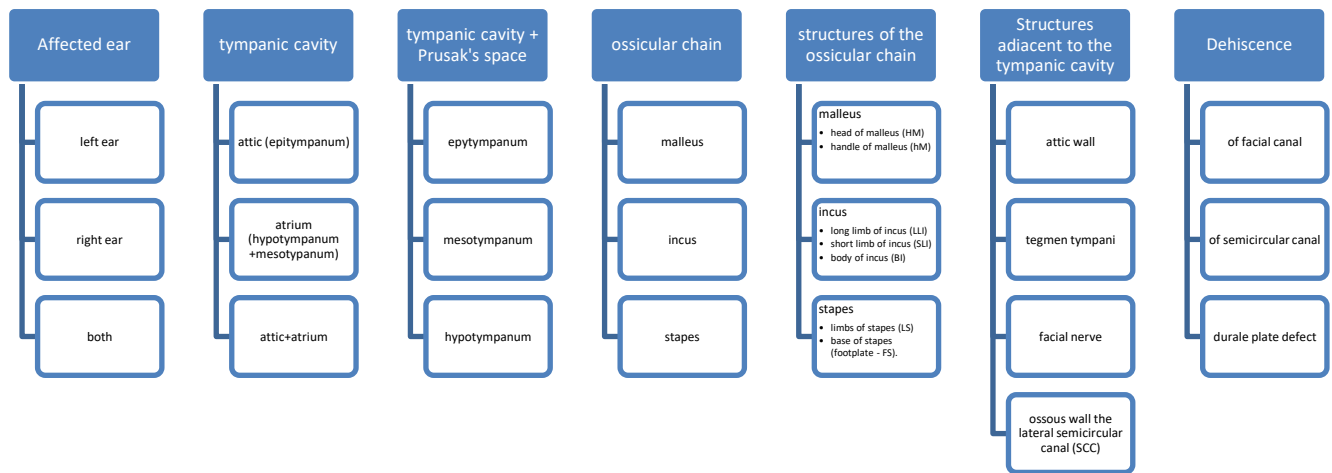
Affected ear

left ear

right ear

both

tympanic cavity

attic (epitympanum)

atrium (hypotympanum +mesotypanum)

attic+atrium

tympanic cavity + Prusak's space

epytympanum

mesotympanum

hypotympanum

ossicular chain

malleus

incus

stapes

structures of the ossicular chain

malleus
• head of malleus (HM)
• handle of malleus (hM)

incus
• long limb of incus (LLI)
• short limb of incus (SLI)
• body of incus (BI)

stapes
• limbs of stapes (LS)
• base of stapes (footplate - FS).

Structures adiacent to the tympanic cavity

attic wall

tegmen tympani

facial nerve

ossous wall the lateral semicircular canal (SCC)

Dehiscence

of facial canal

of semicircular canal

durale plate defect